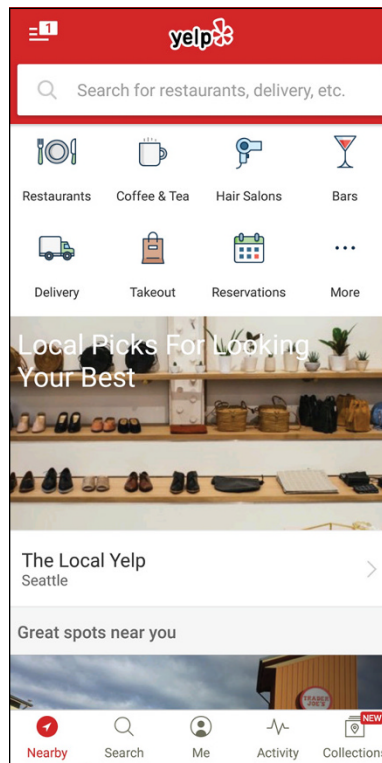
1

yelp

Search for restaurants, delivery, etc.

Restaurants

Coffee & Tea

Hair Salons

Bars

Delivery

Takeout

Reservations

More

Local Picks For Looking Your Best

The Local Yelp
Seattle

Great spots near you

TRADER JOE'S

Nearby

Search

Me

Activity

NEW
Collections